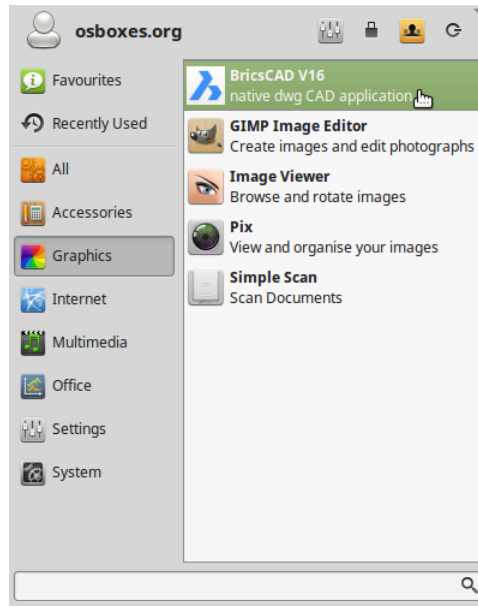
osboxes.org

Favourites
Recently Used
All
Accessories
Graphics
Internet
Multimedia
Office
Settings
System

BricsCAD V16
native dwg CAD application
GIMP Image Editor
Create images and edit photographs
Image Viewer
Browse and rotate images
Pix
View and organise your images
Simple Scan
Scan Documents